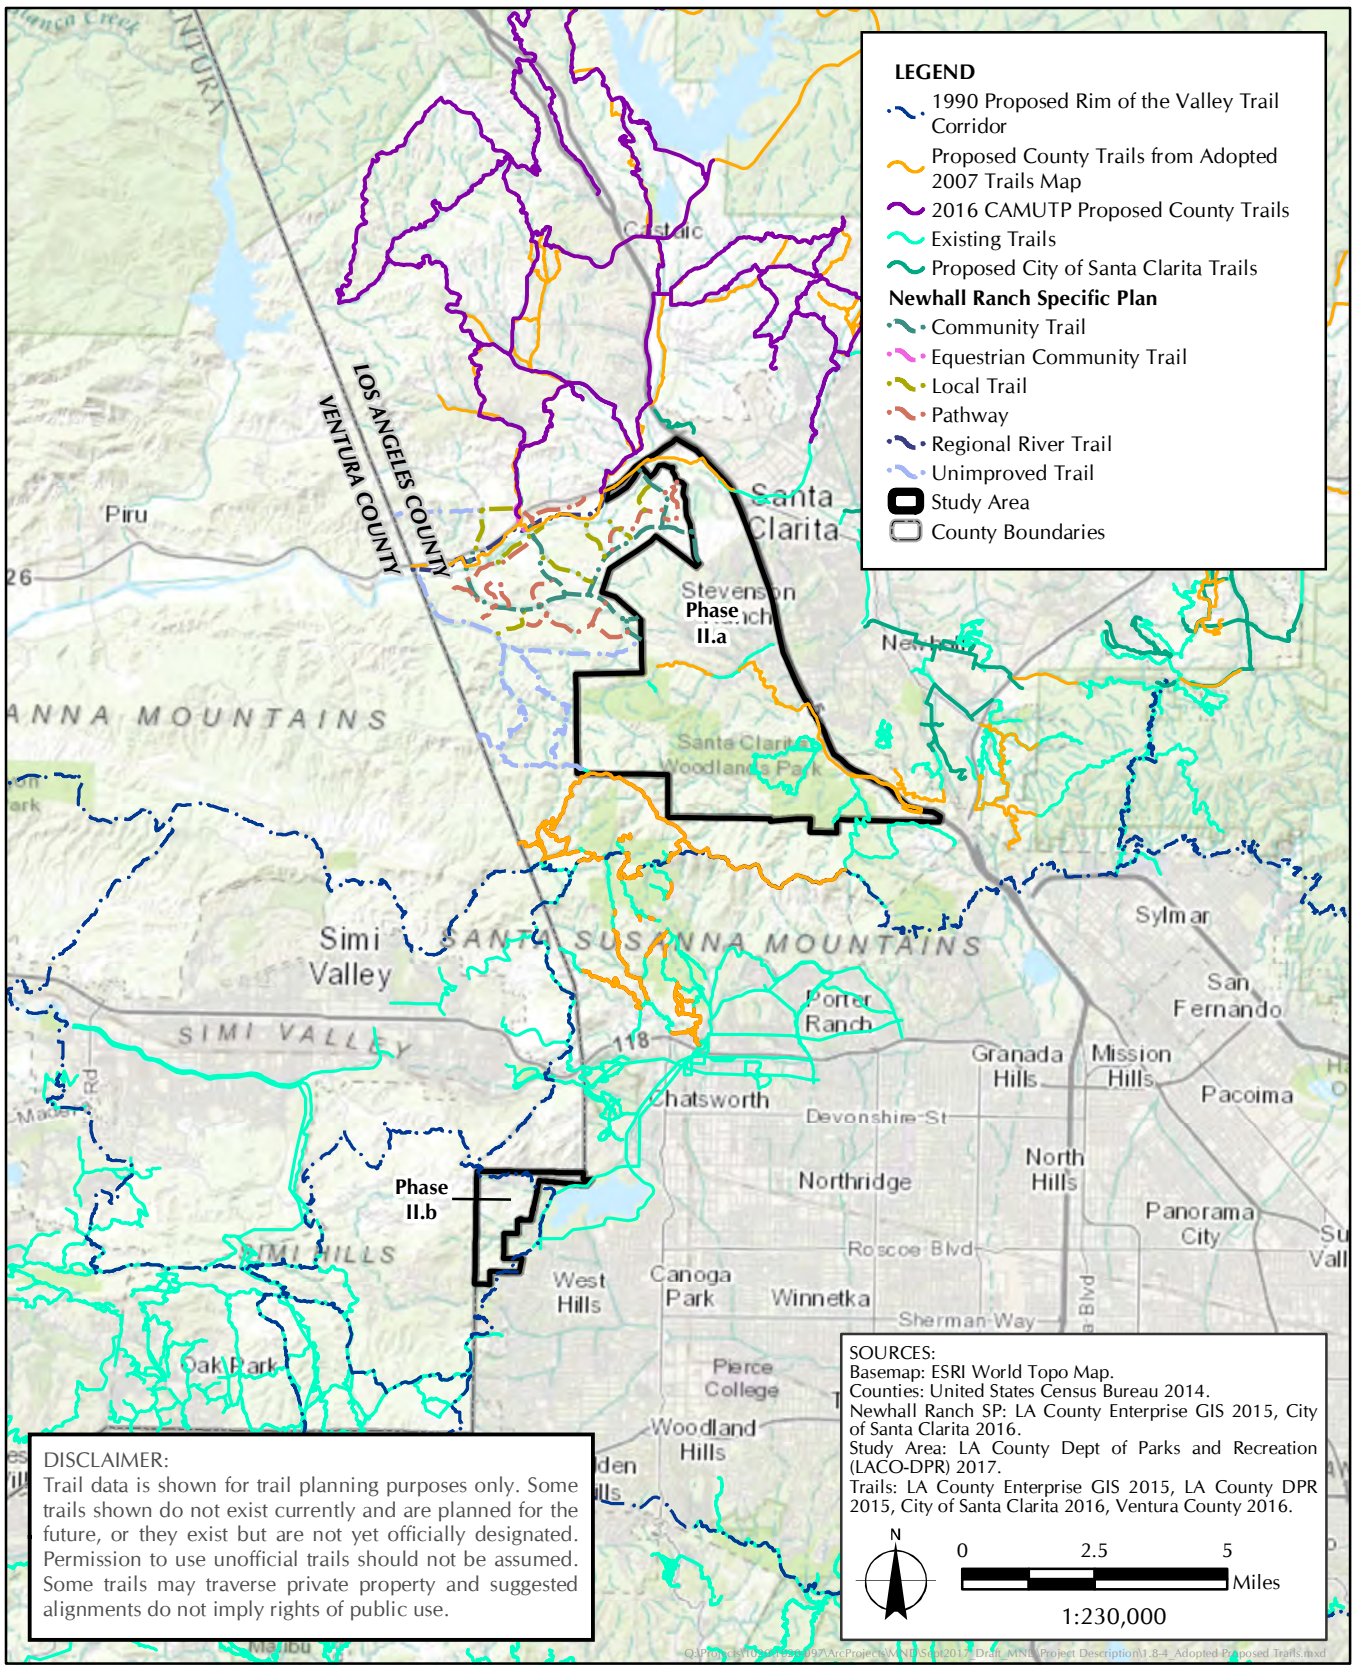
LEGEND
1990 Proposed Rim of the Valley Trail Corridor
Proposed County Trails from Adopted 2007 Trails Map
2016 CAMUTP Proposed County Trails
Existing Trails
Proposed City of Santa Clarita Trails
Newhall Ranch Specific Plan
Community Trail
Equestrian Community Trail
Local Trail
Pathway
Regional River Trail
Unimproved Trail
Study Area
County Boundaries

Castaic
Piru
26
LOS ANGELES COUNTY
VENTURA COUNTY
Santa Clarita
Stevenson Ranch
Phase II.a
Newhall
ANNA MOUNTAINS
Santa Clarita Woodlands Park
Simi Valley
SANTA SUSANNA MOUNTAINS
SIMI VALLEY
Sylmar
San Fernando
Porter Ranch
118
Granada Hills
Mission Hills
Pacoima
Chatsworth
Devonshire St
Northridge
North Hills
Phase II.b
Panorama City
SIMI HILLS
Roscoe Blvd
West Hills
Canoga Park
Winnetka
Sherman Way
Oak Park
Pierce College
Woodland Hills
Malibu

SOURCES:
Basemap: ESRI World Topo Map.
Counties: United States Census Bureau 2014.
Newhall Ranch SP: LA County Enterprise GIS 2015, City of Santa Clarita 2016.
Study Area: LA County Dept of Parks and Recreation (LACO-DPR) 2017.
Trails: LA County Enterprise GIS 2015, LA County DPR 2015, City of Santa Clarita 2016, Ventura County 2016.

N
0 2.5 5
Miles
1:230,000

DISCLAIMER:
Trail data is shown for trail planning purposes only. Some trails shown do not exist currently and are planned for the future, or they exist but are not yet officially designated. Permission to use unofficial trails should not be assumed. Some trails may traverse private property and suggested alignments do not imply rights of public use.

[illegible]